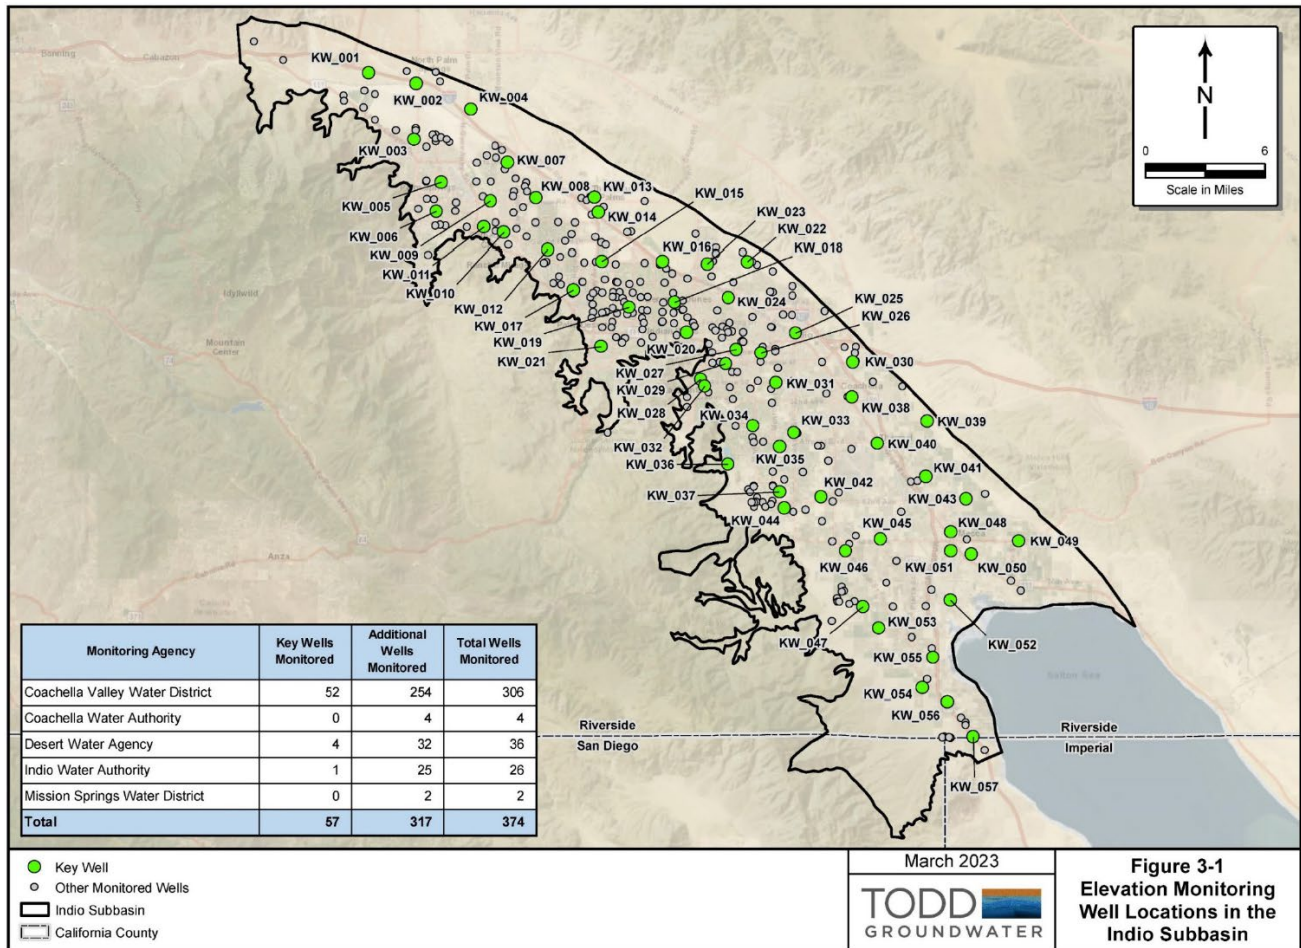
KW_001
KW_002
KW_004
KW_003
KW_007
KW_008
KW_013
KW_015
KW_005
KW_014
KW_023
KW_006
KW_022
KW_009
KW_016
KW_018
KW_011
KW_010
KW_024
KW_012
KW_025
KW_017
KW_026
KW_019
KW_020
KW_021
KW_030
KW_027
KW_031
KW_029
KW_038
KW_028
KW_039
KW_034
KW_033
KW_040
KW_032
KW_035
KW_036
KW_041
KW_042
KW_037
KW_043
KW_044
KW_048
KW_045
KW_049
KW_046
KW_051
KW_050
KW_053
KW_052
KW_047
KW_055
KW_054
KW_056
KW_057

Riverside
San Diego
Riverside
Imperial

Salton Sea
Idyllwild
Mountain Center
Anza
Banning
Cabazon
North Palm Springs

N
0
6
Scale in Miles

| Monitoring Agency | Key Wells Monitored | Additional Wells Monitored | Total Wells Monitored |
|---|---|---|---|
| Coachella Valley Water District | 52 | 254 | 306 |
| Coachella Water Authority | 0 | 4 | 4 |
| Desert Water Agency | 4 | 32 | 36 |
| Indio Water Authority | 1 | 25 | 26 |
| Mission Springs Water District | 0 | 2 | 2 |
| Total | 57 | 317 | 374 |

Key Well
Other Monitored Wells
Indio Subbasin
California County

March 2023
TODD GROUNDWATER

Figure 3-1
Elevation Monitoring Well Locations in the Indio Subbasin